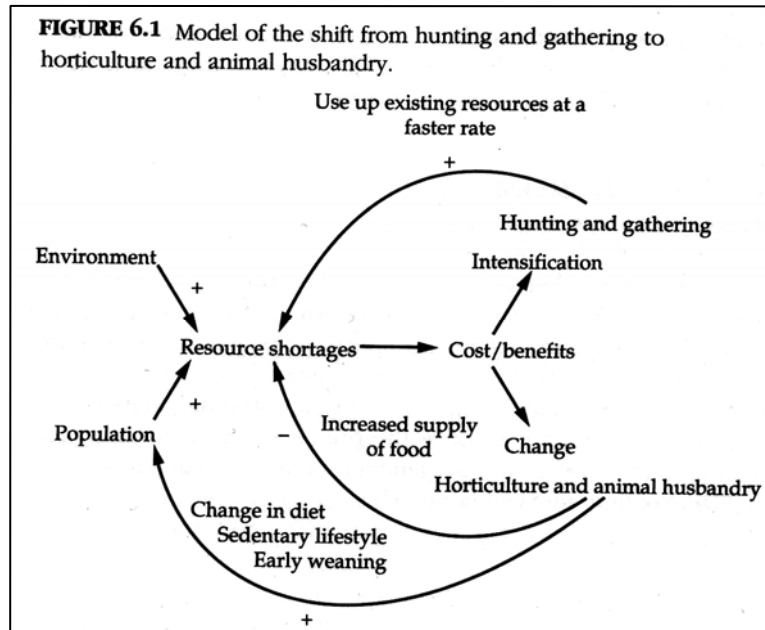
FIGURE 6.1 Model of the shift from hunting and gathering to horticulture and animal husbandry.

Use up existing resources at a faster rate

+

Hunting and gathering

Environment

Intensification

+

Resource shortages

Cost/benefits

+

Increased supply of food

Population

–

Change

Horticulture and animal husbandry

Change in diet
Sedentary lifestyle
Early weaning

+